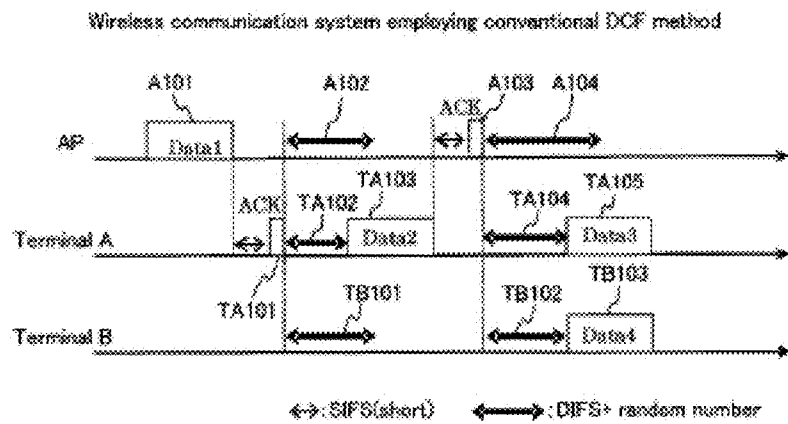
Wireless communication system employing conventional DCF method

A101
A102
ACK
A103
A104
AP
Data1
ACK
TA102
TA103
TA104
TA105
Terminal A
Data2
Data3
TA101
TB101
TB102
TB103
Terminal B
Data4

: SIFS(short)
: DIFS+ random number